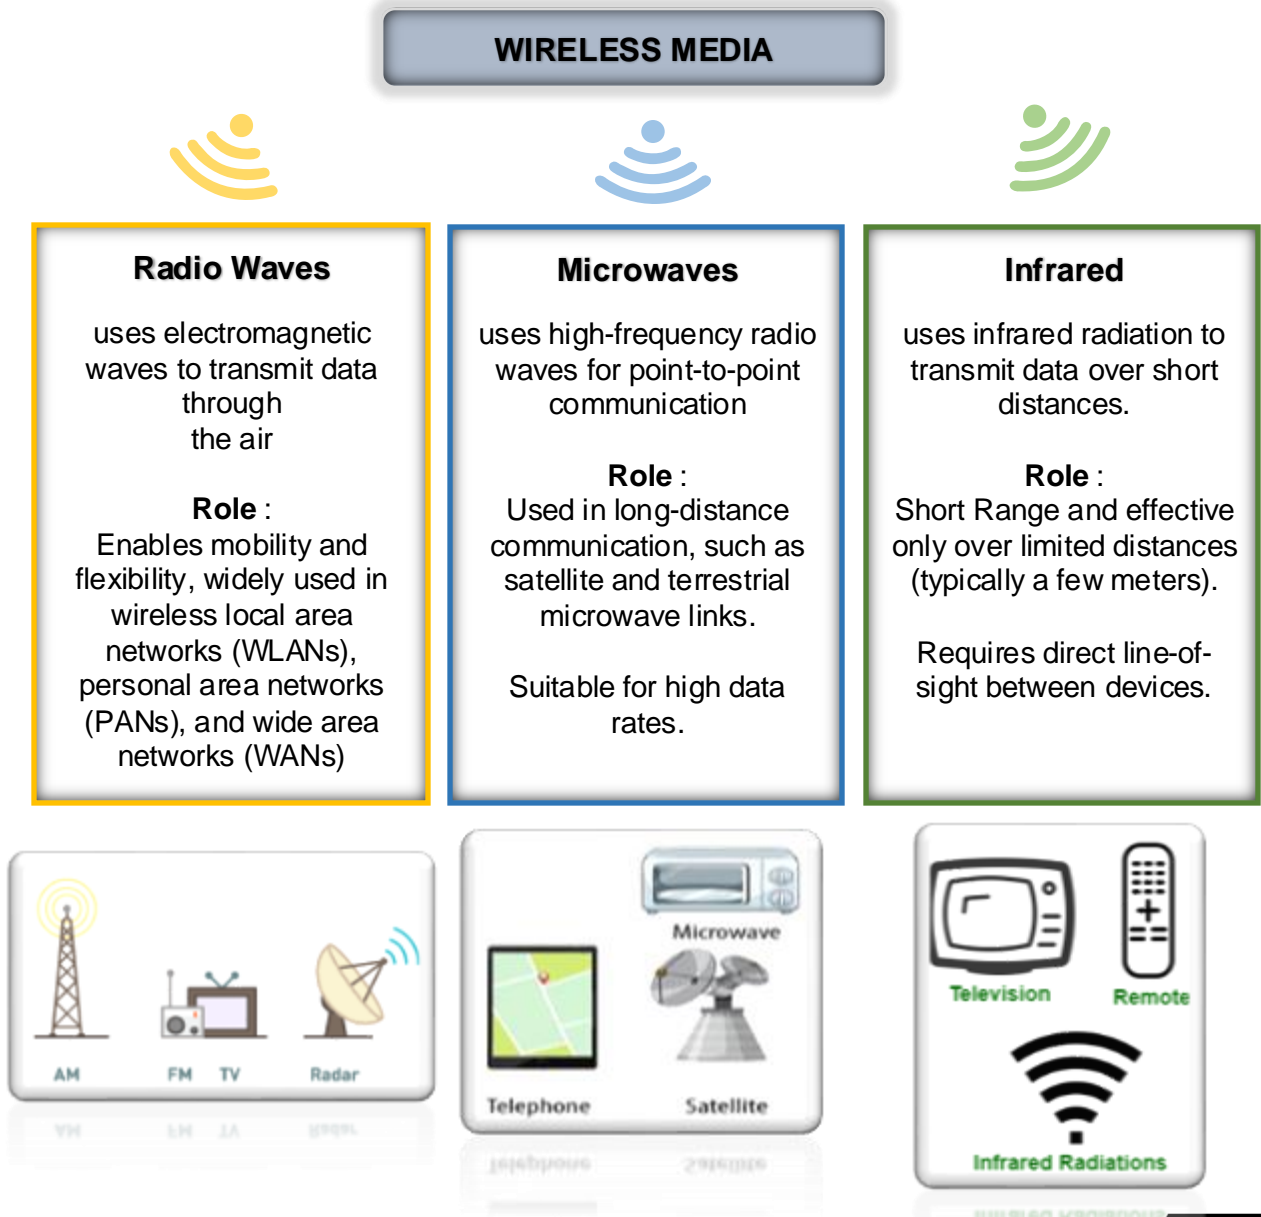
WIRELESS MEDIA

Radio Waves

uses electromagnetic waves to transmit data through the air

Role : Enables mobility and flexibility, widely used in wireless local area networks (WLANs), personal area networks (PANs), and wide area networks (WANs)

Microwaves

uses high-frequency radio waves for point-to-point communication

Role : Used in long-distance communication, such as satellite and terrestrial microwave links.

Suitable for high data rates.

Infrared

uses infrared radiation to transmit data over short distances.

Role : Short Range and effective only over limited distances (typically a few meters).

Requires direct line-of-sight between devices.

AM FM TV Radar

Microwave Telephone Satellite

Television Remote Infrared Radiations